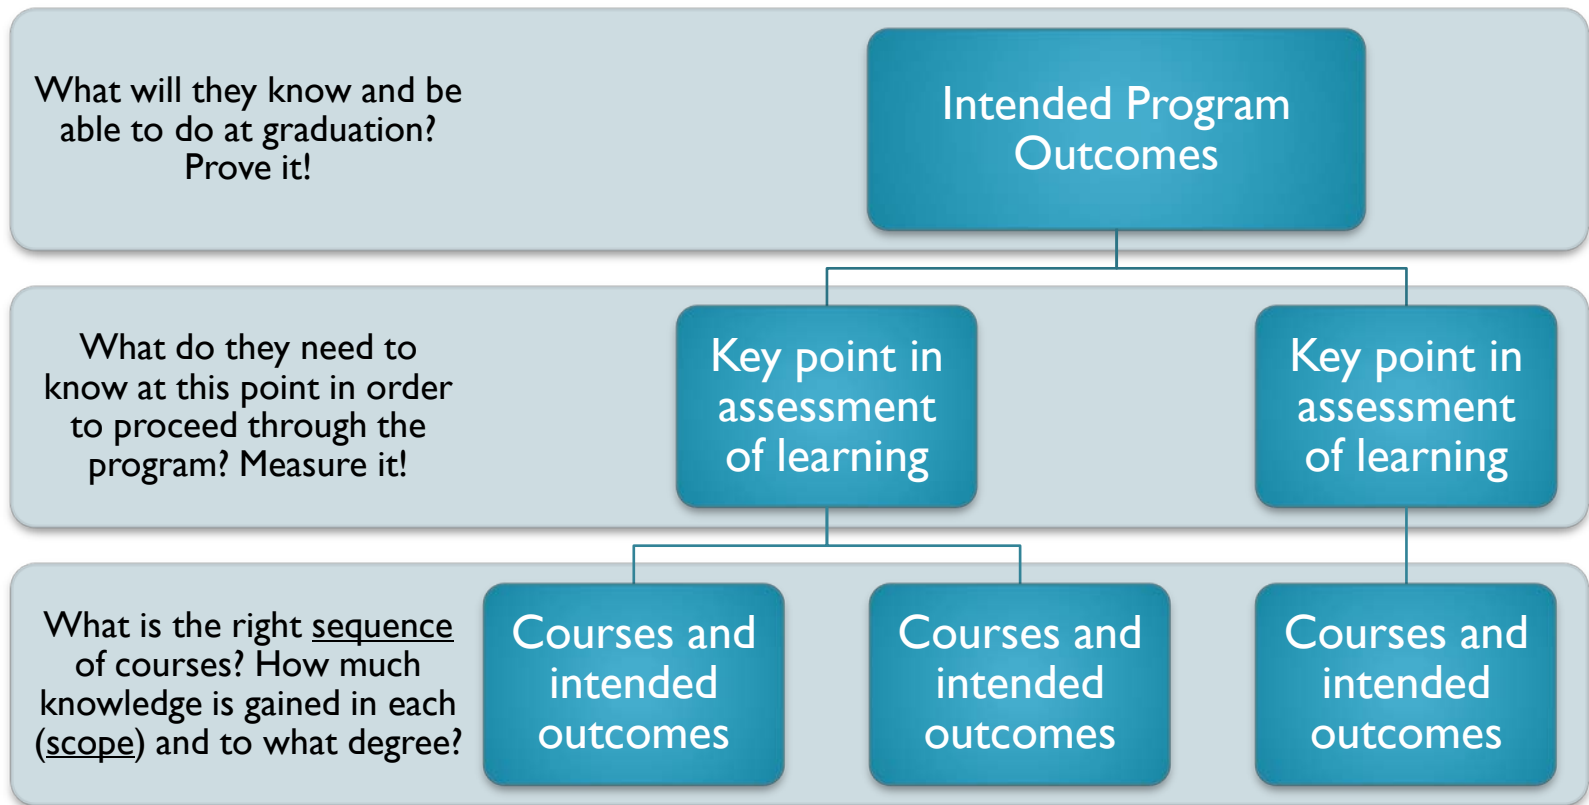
What will they know and be able to do at graduation? Prove it!

Intended Program Outcomes

What do they need to know at this point in order to proceed through the program? Measure it!

Key point in assessment of learning

Key point in assessment of learning

What is the right sequence of courses? How much knowledge is gained in each (scope) and to what degree?

Courses and intended outcomes

Courses and intended outcomes

Courses and intended outcomes